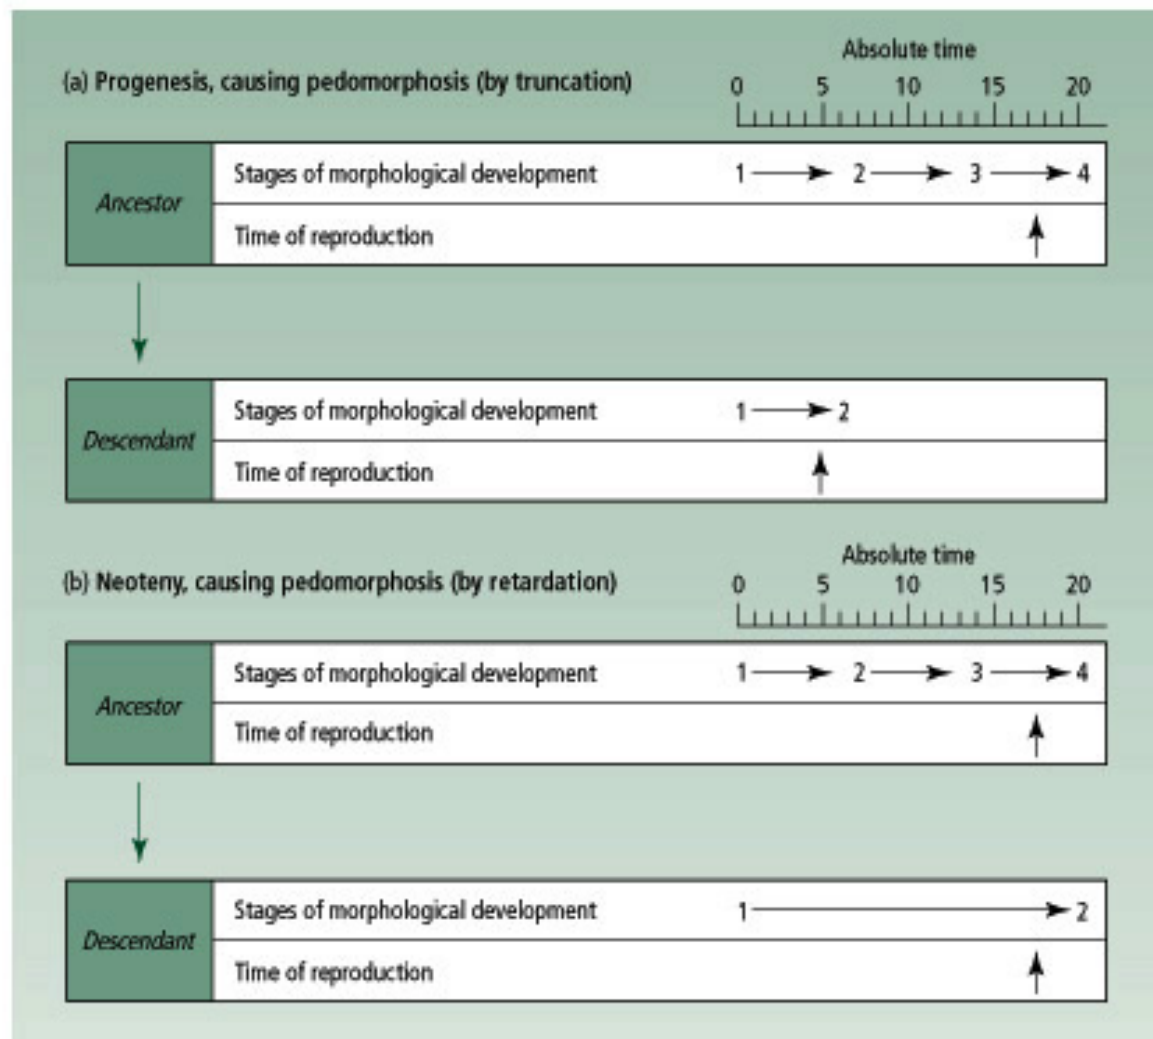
(a) Progenesis, causing pedomorphosis (by truncation)

Absolute time
0 5 10 15 20

Ancestor
Stages of morphological development 1 → 2 → 3 → 4
Time of reproduction ↑

Descendant
Stages of morphological development 1 → 2
Time of reproduction ↑

(b) Neoteny, causing pedomorphosis (by retardation)

Absolute time
0 5 10 15 20

Ancestor
Stages of morphological development 1 → 2 → 3 → 4
Time of reproduction ↑

Descendant
Stages of morphological development 1 → 2
Time of reproduction ↑